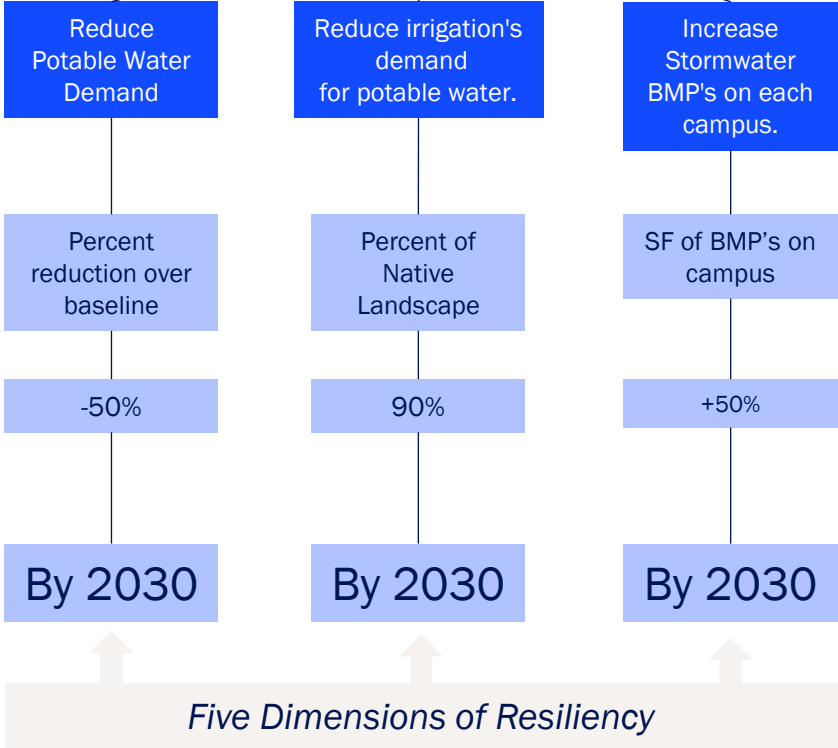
Reduce Potable Water Demand

Percent reduction over baseline

-50%

By 2030

Reduce irrigation's demand for potable water.

Percent of Native Landscape

90%

By 2030

Increase Stormwater BMP's on each campus.

SF of BMP’s on campus

+50%

By 2030

Five Dimensions of Resiliency